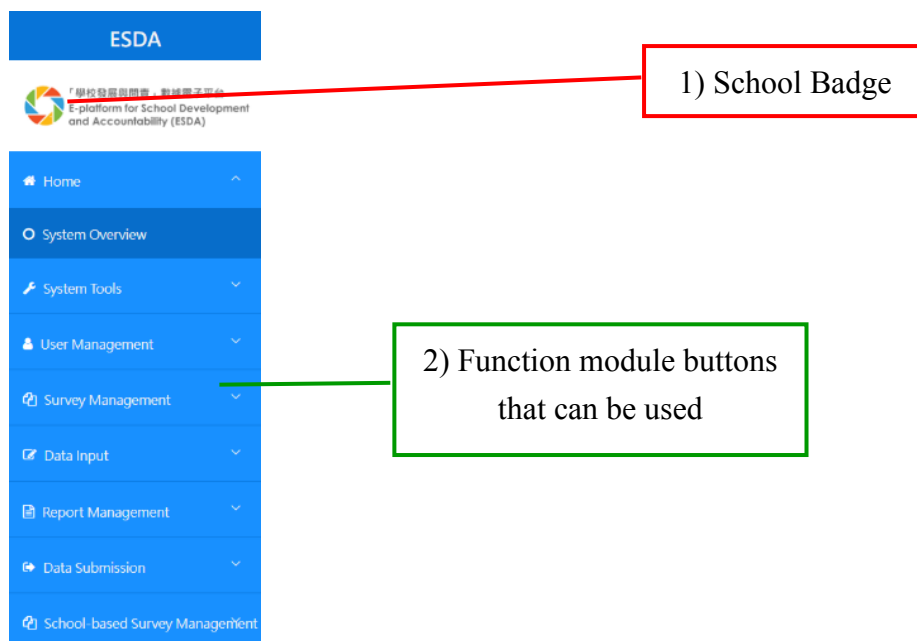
ESDA

「學校發展與問責」數據電子平台
E-platform for School Development and Accountability (ESDA)

1) School Badge

Home

System Overview

System Tools

User Management

Survey Management

Data Input

Report Management

Data Submission

School-based Survey Management

2) Function module buttons that can be used